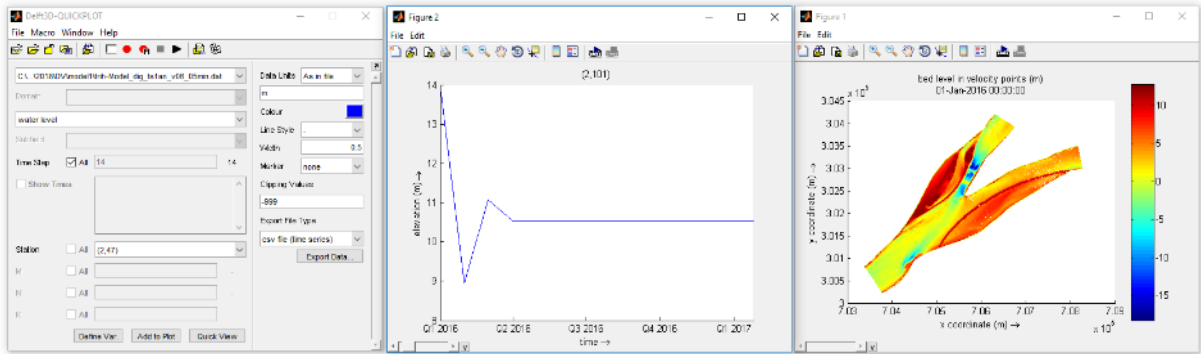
Delft3D-QUICKPLOT

File Macro Window Help

C:\...\2018\NDVmodel\Rhh-Model_dig_lsfan_v08_05mm.dat

Domain

water level

Subfield

Time Step All 14 14

Show Times

Station All (2,47)

M All

N All

K All

Define Var. Add to Plot Quick View

Data Units As in file

m

Colour

Line Style -

Width 0.5

Marker none

Clipping Values

-999

Export File Type

csv file (time series)

Export Data...

Figure 2

File Edit

(2,101)

elevation (m) →

14

13

12

11

10

9

8

Q1 2016 Q2 2016 Q3 2016 Q4 2016 Q1 2017

time →

Figure 1

File Edit

bed level in velocity points (m)

01-Jan-2016 00:00:00

$\times 10^5$

3.045

3.04

3.035

3.03

3.025

3.02

3.015

3.01

3.005

y coordinate (m) →

7.03 7.04 7.05 7.06 7.07 7.08 7.09

x coordinate (m) →

$\times 10^5$

10

5

0

-5

-10

-15